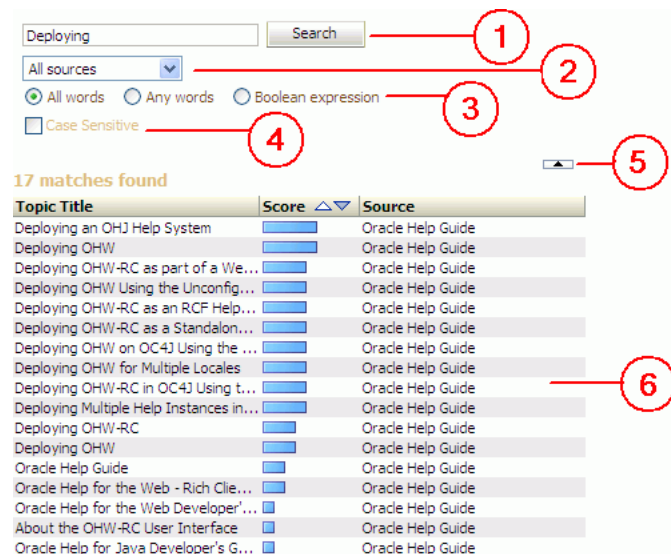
Deploying

Search

1

All sources

2

All words Any words Boolean expression

3

Case Sensitive

4

5

17 matches found

| Topic Title | Score | Source |
|---|---|---|
| Deploying an OHJ Help System | | Oracle Help Guide |
| Deploying OHW | | Oracle Help Guide |
| Deploying OHW-RC as part of a We... | | Oracle Help Guide |
| Deploying OHW Using the Unconfig... | | Oracle Help Guide |
| Deploying OHW-RC as an RCF Help... | | Oracle Help Guide |
| Deploying OHW-RC as a Standalon... | | Oracle Help Guide |
| Deploying OHW on OC4J Using the ... | | Oracle Help Guide |
| Deploying OHW for Multiple Locales | | Oracle Help Guide |
| Deploying OHW-RC in OC4J Using t... | | Oracle Help Guide |
| Deploying Multiple Help Instances in... | | Oracle Help Guide |
| Deploying OHW-RC | | Oracle Help Guide |
| Deploying OHW | | Oracle Help Guide |
| Oracle Help Guide | | Oracle Help Guide |
| Oracle Help for the Web - Rich Clie... | | Oracle Help Guide |
| Oracle Help for the Web Developer'... | | Oracle Help Guide |
| About the OHW-RC User Interface | | Oracle Help Guide |
| Oracle Help for Java Developer's G... | | Oracle Help Guide |

6